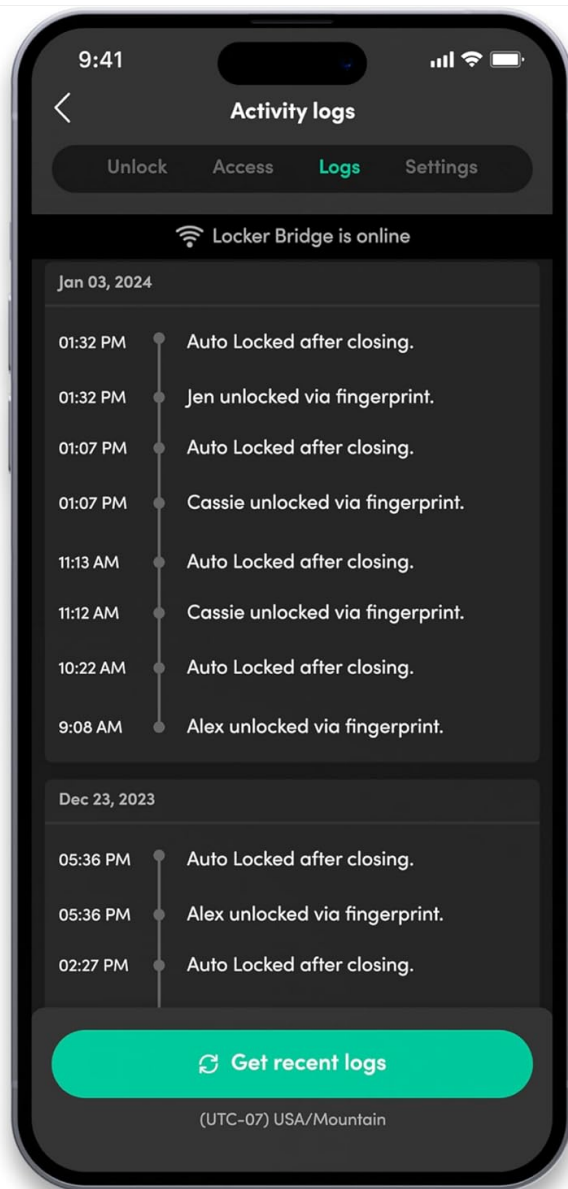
9:41

Activity logs

Unlock Access Logs Settings

Locker Bridge is online

Jan 03, 2024

01:32 PM Auto Locked after closing.

01:32 PM Jen unlocked via fingerprint.

01:07 PM Auto Locked after closing.

01:07 PM Cassie unlocked via fingerprint.

11:13 AM Auto Locked after closing.

11:12 AM Cassie unlocked via fingerprint.

10:22 AM Auto Locked after closing.

9:08 AM Alex unlocked via fingerprint.

Dec 23, 2023

05:36 PM Auto Locked after closing.

05:36 PM Alex unlocked via fingerprint.

02:27 PM Auto Locked after closing.

Get recent logs

(UTC-07) USA/Mountain